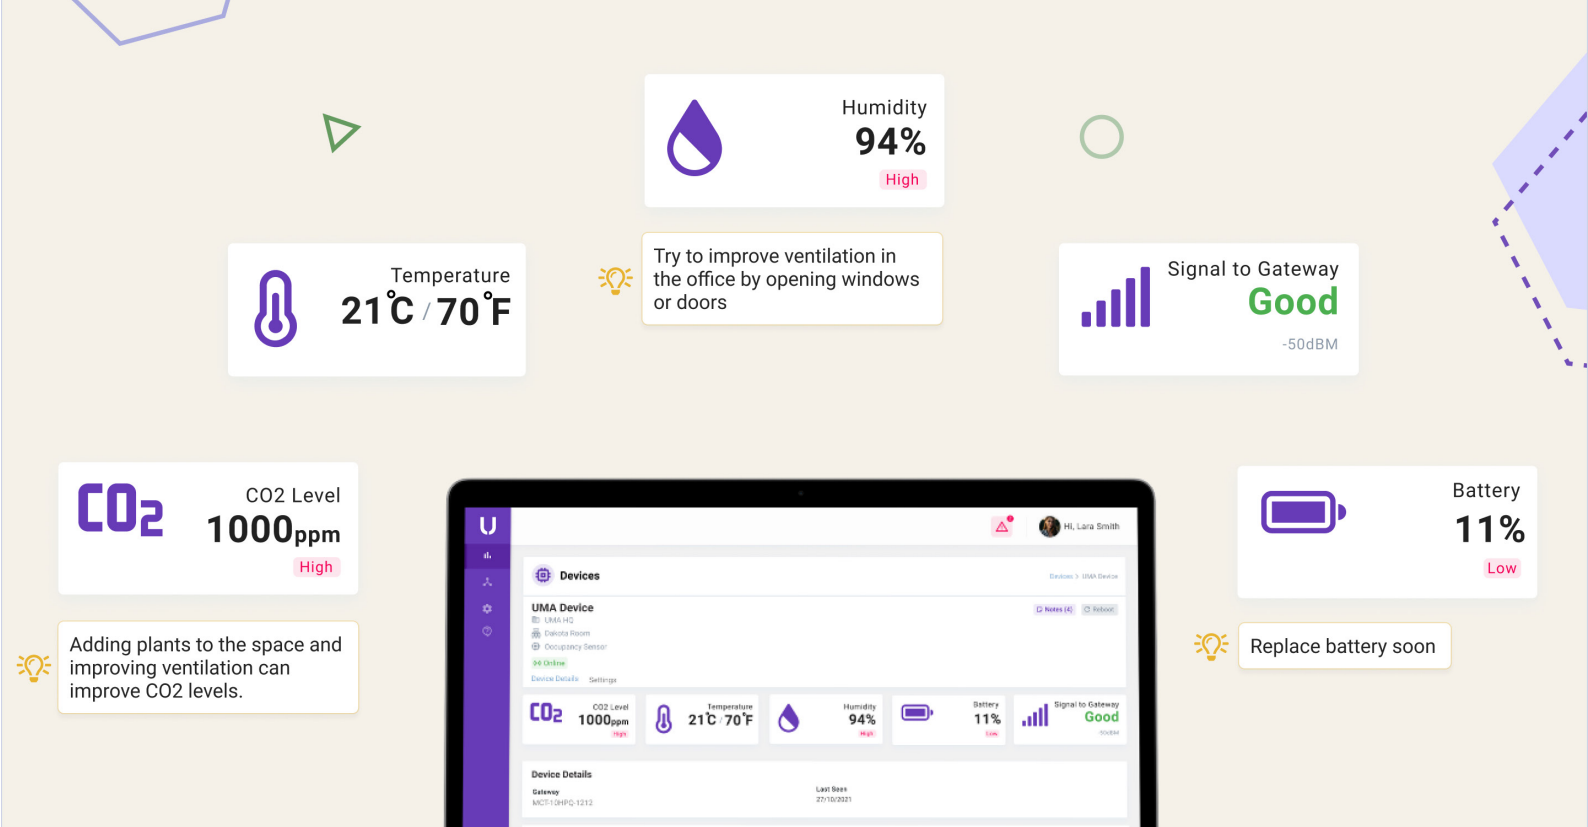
Humidity
94%
High

Temperature
21°C / 70°F

Try to improve ventilation in the office by opening windows or doors

Signal to Gateway
Good
-50dBM

$CO_2$
CO2 Level
1000ppm
High

Adding plants to the space and improving ventilation can improve CO2 levels.

Battery
11%
Low

Replace battery soon

U
Hi, Lara Smith
Devices
Devices > UMA Device
UMA Device
UMA HQ
Dakota Room
Occupancy Sensor
Online
Notes (4)
Reboot
Device Details
Settings
$CO_2$
CO2 Level
1000ppm
High
Temperature
21°C / 70°F
Humidity
94%
High
Battery
11%
Low
Signal to Gateway
Good
-50dBM
Device Details
Gateway
MCT-1DHPQ-1212
Last Seen
27/10/2021